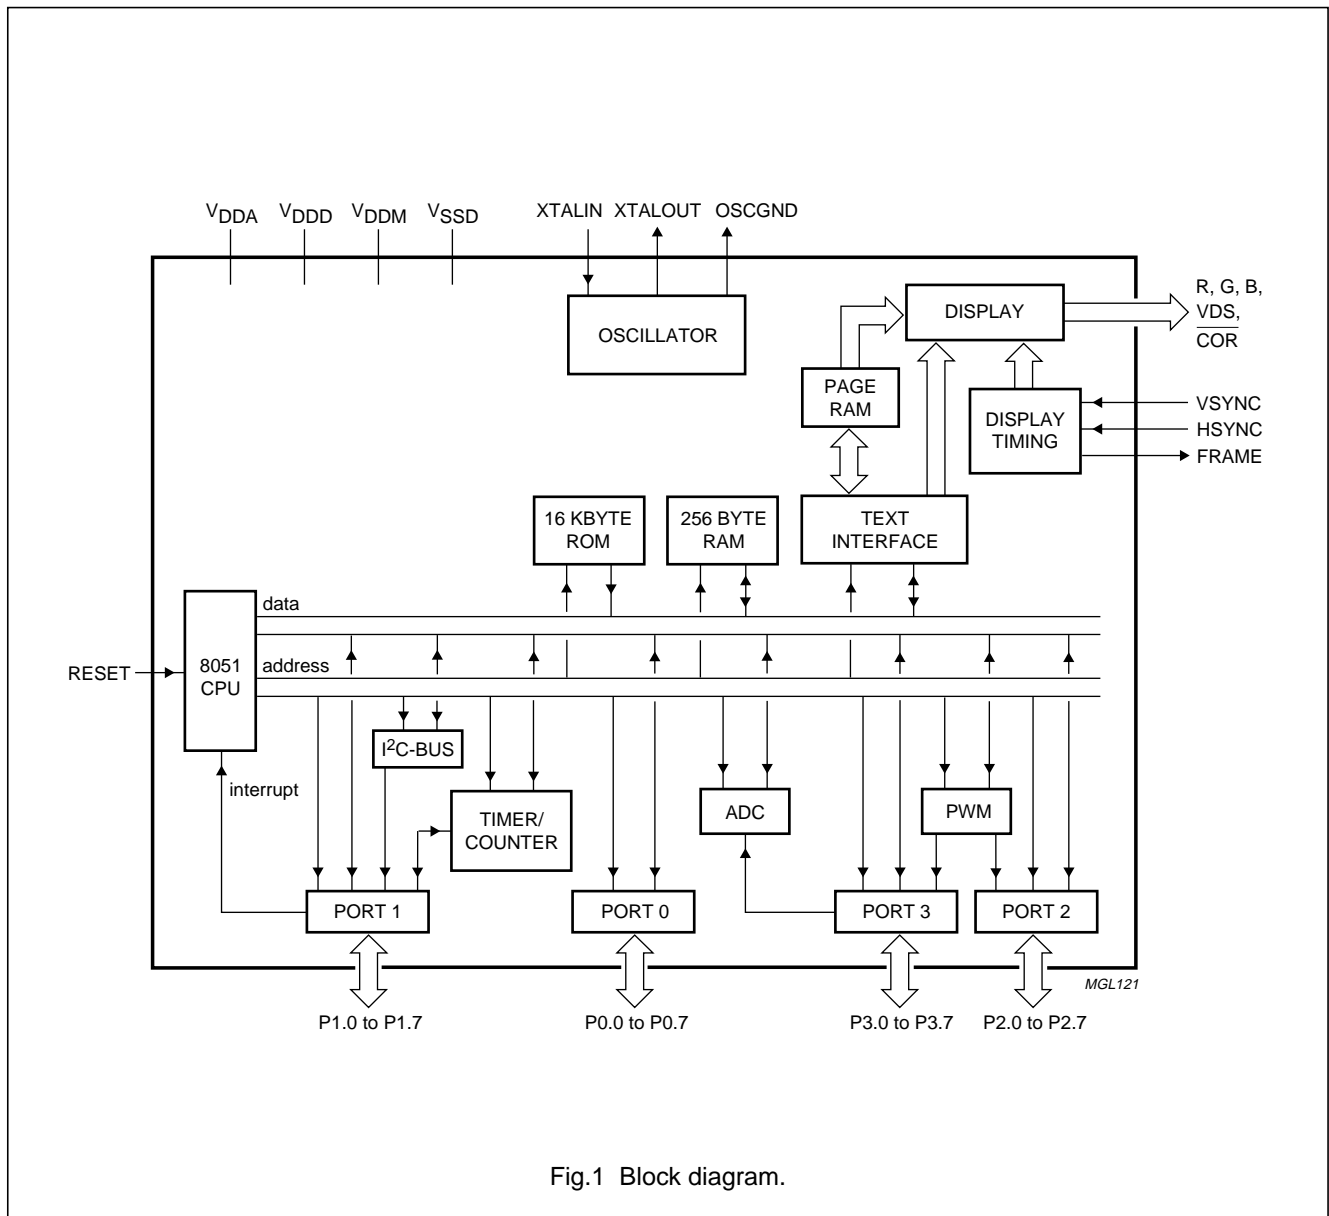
$V_{DDA}$ $V_{DDD}$ $V_{DDM}$ $V_{SSD}$

XTALIN XTALOUT OSCGND

OSCILLATOR

DISPLAY

R, G, B, VDS, $\overline{COR}$

PAGE RAM

DISPLAY TIMING

VSYNC
HSYNC
FRAME

16 KBYTE ROM

256 BYTE RAM

TEXT INTERFACE

data

address

RESET

8051 CPU

$I^2C$-BUS

interrupt

TIMER/ COUNTER

ADC

PWM

PORT 1

PORT 0

PORT 3

PORT 2

MGL121

P1.0 to P1.7

P0.0 to P0.7

P3.0 to P3.7

P2.0 to P2.7

Fig.1 Block diagram.